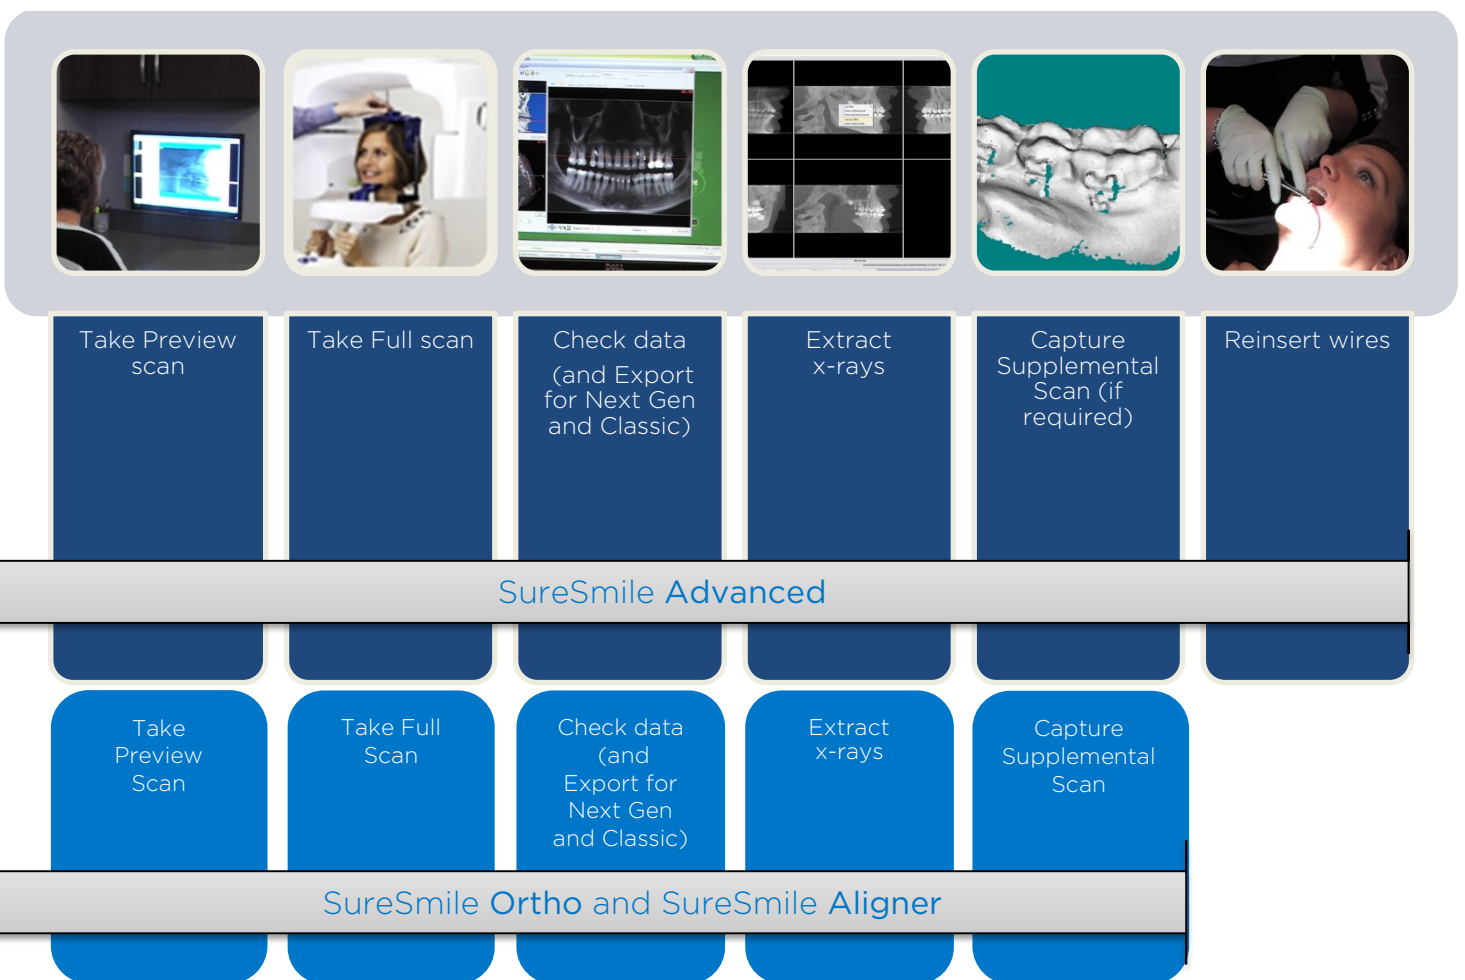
Take Preview scan

Take Full scan

Check data (and Export for Next Gen and Classic)

Extract x-rays

Capture Supplemental Scan (if required)

Reinsert wires

SureSmile Advanced

Take Preview Scan

Take Full Scan

Check data (and Export for Next Gen and Classic)

Extract x-rays

Capture Supplemental Scan

SureSmile Ortho and SureSmile Aligner